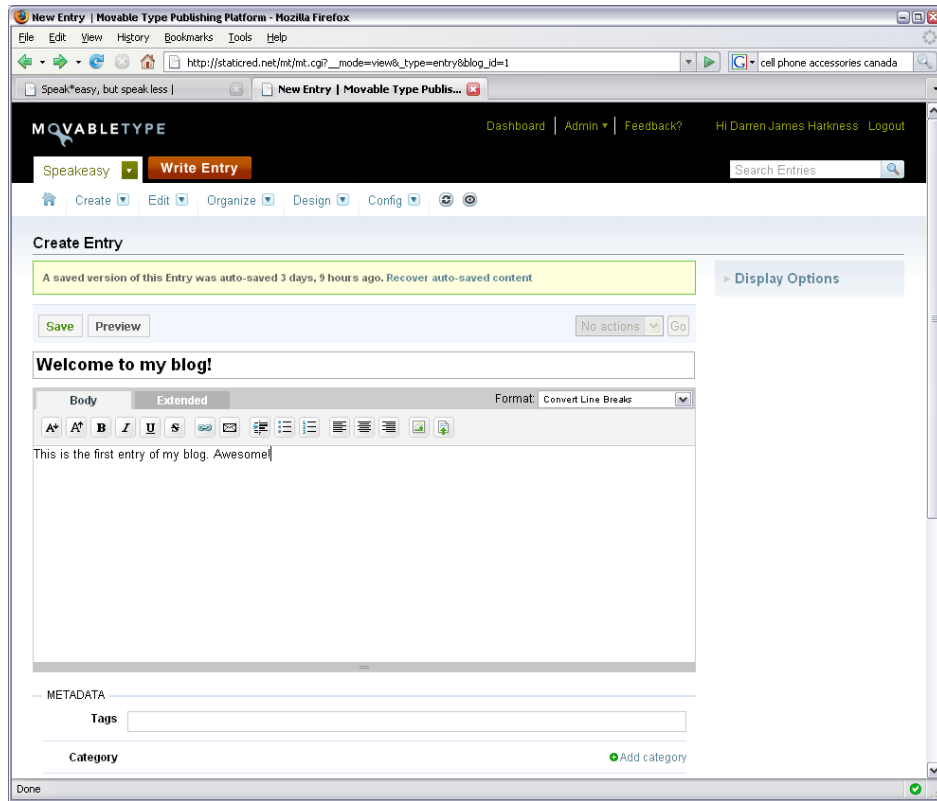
New Entry | Movable Type Publishing Platform - Mozilla Firefox

File Edit View History Bookmarks Tools Help

http://staticred.net/mt/mt.cgi?__mode=view&_type=entry&blog_id=1

cell phone accessories canada

Speak*easy, but speak less |

New Entry | Movable Type Publis...

MOVABLETYPE

Dashboard | Admin ▾ | Feedback?

Hi Darren James Harkness Logout

Speakeasy

Write Entry

Search Entries

Create Edit Organize Design Config

Create Entry

A saved version of this Entry was auto-saved 3 days, 9 hours ago. Recover auto-saved content

▸ Display Options

Save Preview

No actions Go

Welcome to my blog!

Body Extended

Format: Convert Line Breaks

This is the first entry of my blog. Awesome!

METADATA

Tags

Category

Add category

Done